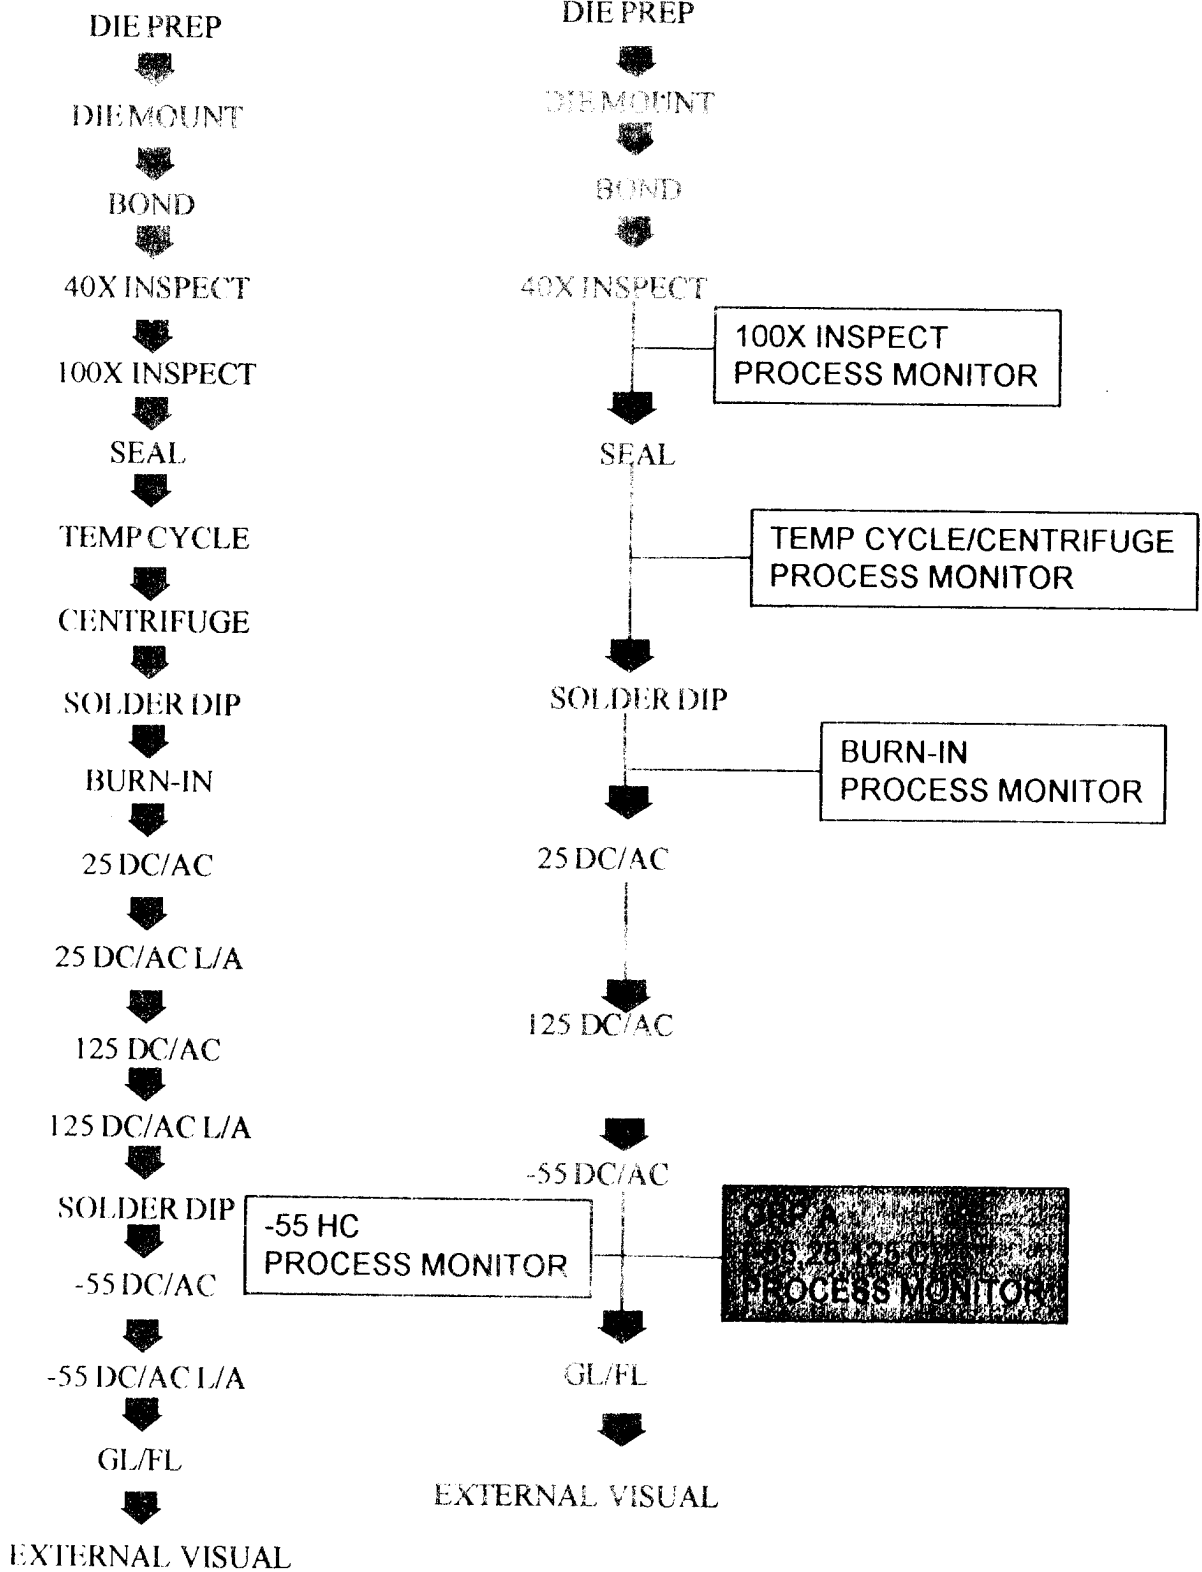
DIE PREP

DIE MOUNT

BOND

40X INSPECT

100X INSPECT

SEAL

TEMP CYCLE

CENTRIFUGE

SOLDER DIP

BURN-IN

25 DC/AC

25 DC/AC L/A

125 DC/AC

125 DC/AC L/A

SOLDER DIP

-55 DC/AC

-55 DC/AC L/A

GL/FL

EXTERNAL VISUAL

DIE PREP

DIE MOUNT

BOND

40X INSPECT

100X INSPECT
PROCESS MONITOR

SEAL

TEMP CYCLE/CENTRIFUGE
PROCESS MONITOR

SOLDER DIP

BURN-IN
PROCESS MONITOR

25 DC/AC

125 DC/AC

-55 DC/AC

-55 HC
PROCESS MONITOR

QBP A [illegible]
(-55, 25, 125 C) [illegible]
PROCESS MONITOR

GL/FL

EXTERNAL VISUAL